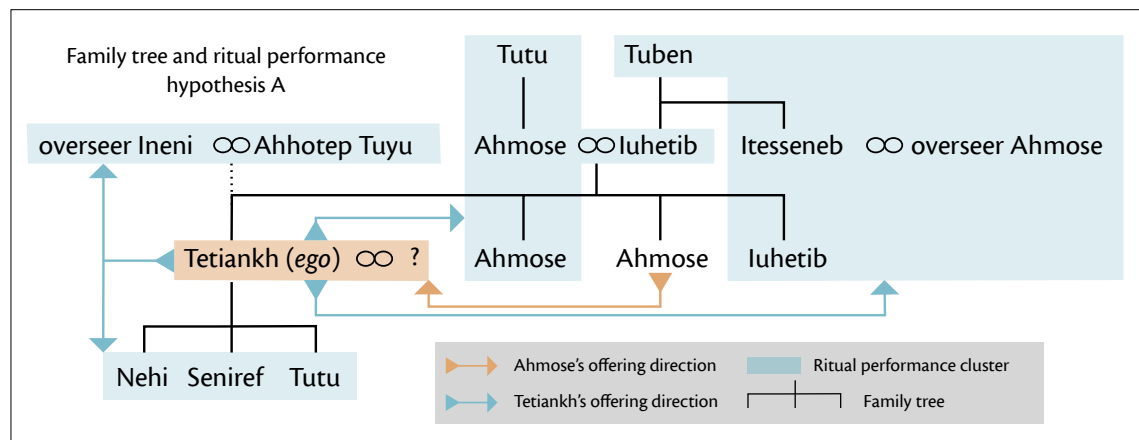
Family tree and ritual performance hypothesis A

Tutu

Tuben

overseer Ineni ∞ Ahhotep Tuyu

Ahmose ∞ Iuhetib

Itesseneb ∞ overseer Ahmose

Tetiankh (*ego*) ∞ ?

Ahmose

Ahmose

Iuhetib

Nehi Seniref Tutu

Ahmose's offering direction

Ritual performance cluster

Tetiankh's offering direction

Family tree